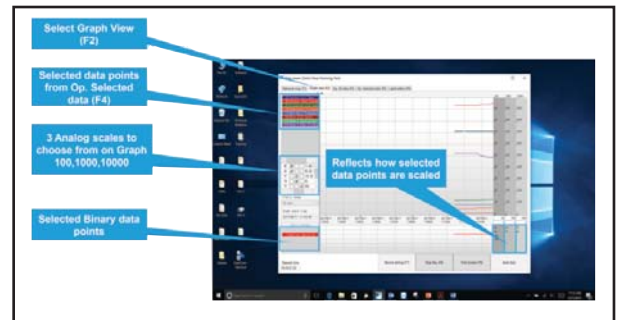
Select Graph View (F2)

Selected data points from Op. Selected data (F4)

3 Analog scales to choose from on Graph 100,1000,10000

Selected Binary data points

Reflects how selected data points are scaled